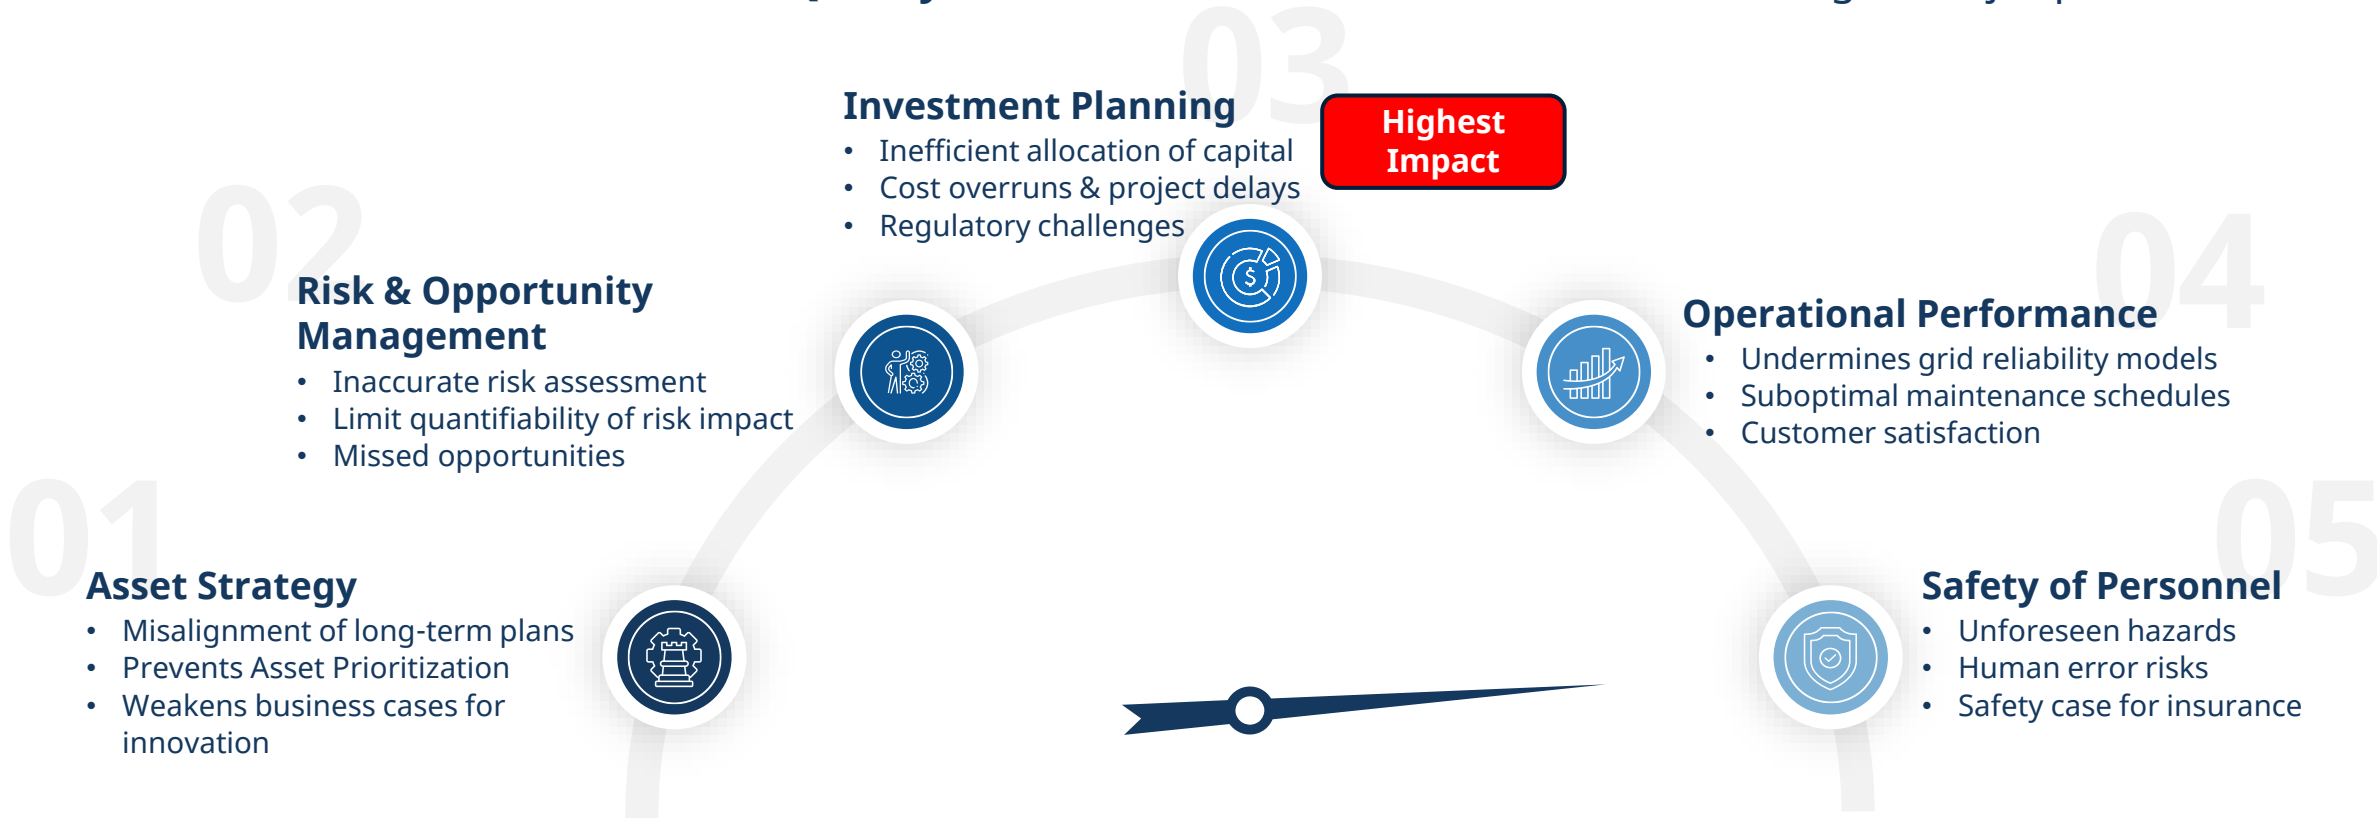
03

Investment Planning
- Inefficient allocation of capital
- Cost overruns & project delays
- Regulatory challenges

Highest Impact

02

Risk & Opportunity Management
- Inaccurate risk assessment
- Limit quantifiability of risk impact
- Missed opportunities

04

Operational Performance
- Undermines grid reliability models
- Suboptimal maintenance schedules
- Customer satisfaction

01

Asset Strategy
- Misalignment of long-term plans
- Prevents Asset Prioritization
- Weakens business cases for innovation

05

Safety of Personnel
- Unforeseen hazards
- Human error risks
- Safety case for insurance